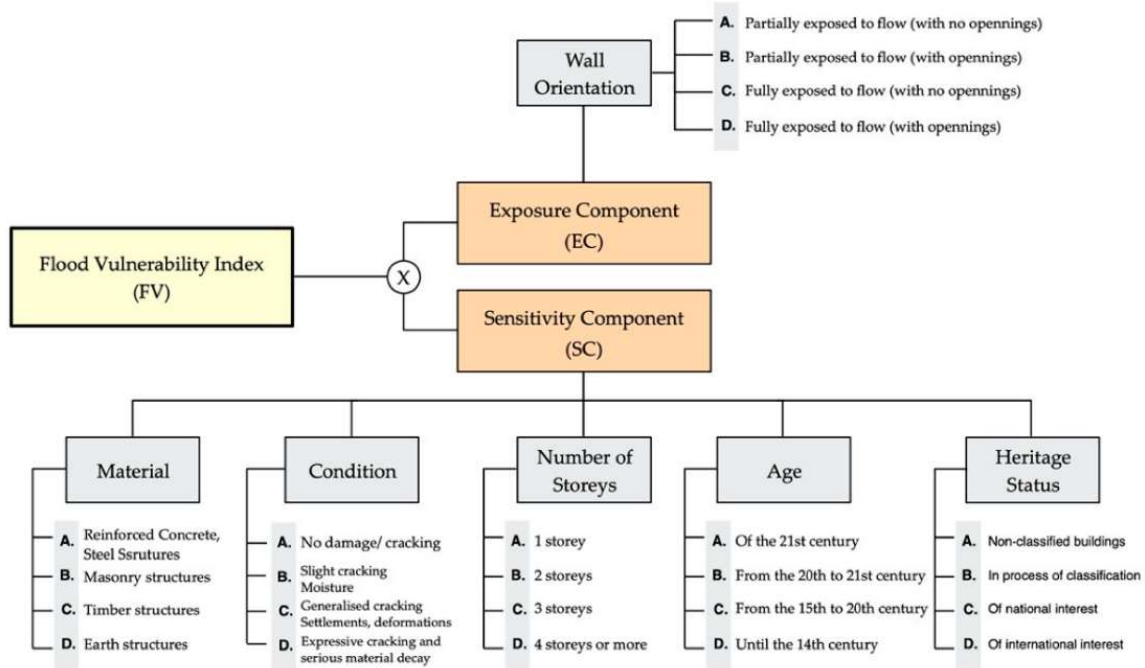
Wall Orientation

A. Partially exposed to flow (with no opennings)
B. Partially exposed to flow (with opennings)
C. Fully exposed to flow (with no opennings)
D. Fully exposed to flow (with opennings)

Exposure Component (EC)

Flood Vulnerability Index (FV)

X

Sensitivity Component (SC)

Material
A. Reinforced Concrete, Steel Ssrutures
B. Masonry structures
C. Timber structures
D. Earth structures

Condition
A. No damage/ cracking
B. Slight cracking Moisture
C. Generalised cracking Settlements, deformations
D. Expressive cracking and serious material decay

Number of Storeys
A. 1 storey
B. 2 storeys
C. 3 storeys
D. 4 storeys or more

Age
A. Of the 21st century
B. From the 20th to 21st century
C. From the 15th to 20th century
D. Until the 14th century

Heritage Status
A. Non-classified buildings
B. In process of classification
C. Of national interest
D. Of international interest